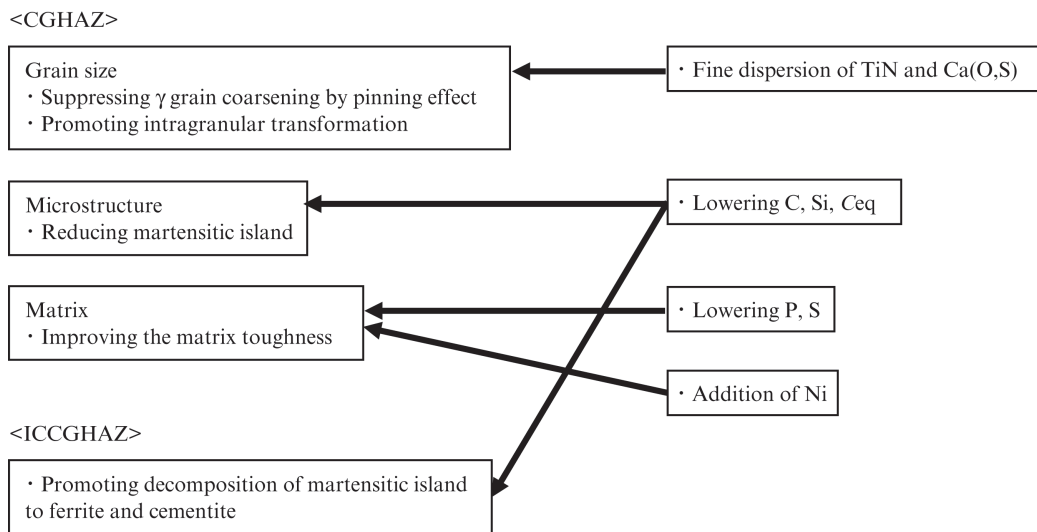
<CGHAZ>

Grain size
・Suppressing γ grain coarsening by pinning effect
・Promoting intragranular transformation

・Fine dispersion of TiN and Ca(O,S)

Microstructure
・Reducing martensitic island

・Lowering C, Si, *C*eq

Matrix
・Improving the matrix toughness

・Lowering P, S

・Addition of Ni

<ICCGHAZ>

・Promoting decomposition of martensitic island to ferrite and cementite